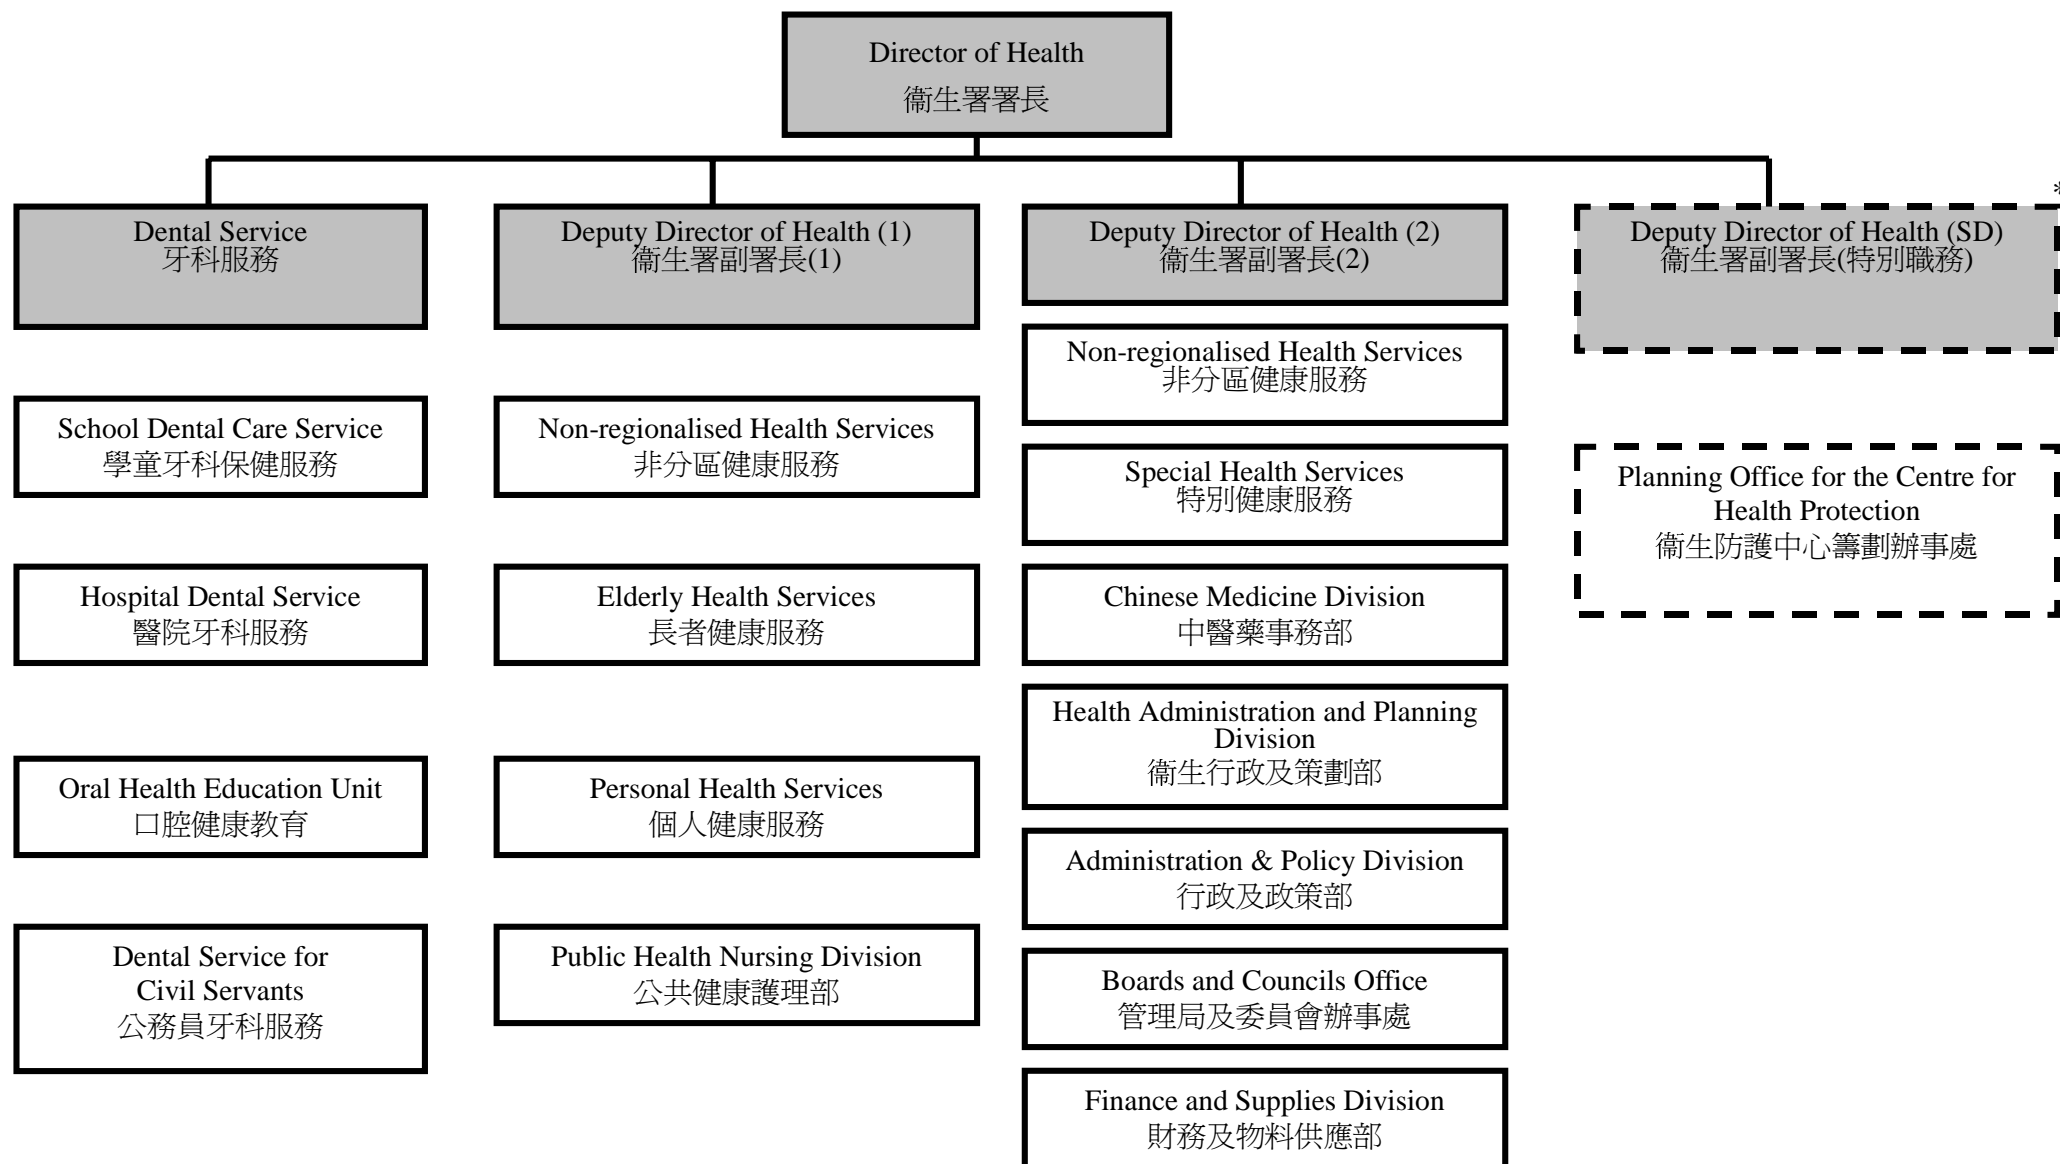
Director of Health
衞生署署長

Dental Service
牙科服務

Deputy Director of Health (1)
衞生署副署長(1)

Deputy Director of Health (2)
衞生署副署長(2)

*

Deputy Director of Health (SD)
衞生署副署長(特別職務)

School Dental Care Service
學童牙科保健服務

Hospital Dental Service
醫院牙科服務

Oral Health Education Unit
口腔健康教育

Dental Service for Civil Servants
公務員牙科服務

Non-regionalised Health Services
非分區健康服務

Elderly Health Services
長者健康服務

Personal Health Services
個人健康服務

Public Health Nursing Division
公共健康護理部

Non-regionalised Health Services
非分區健康服務

Special Health Services
特別健康服務

Chinese Medicine Division
中醫藥事務部

Health Administration and Planning Division
衞生行政及策劃部

Administration & Policy Division
行政及政策部

Boards and Councils Office
管理局及委員會辦事處

Finance and Supplies Division
財務及物料供應部

Planning Office for the Centre for Health Protection
衞生防護中心籌劃辦事處